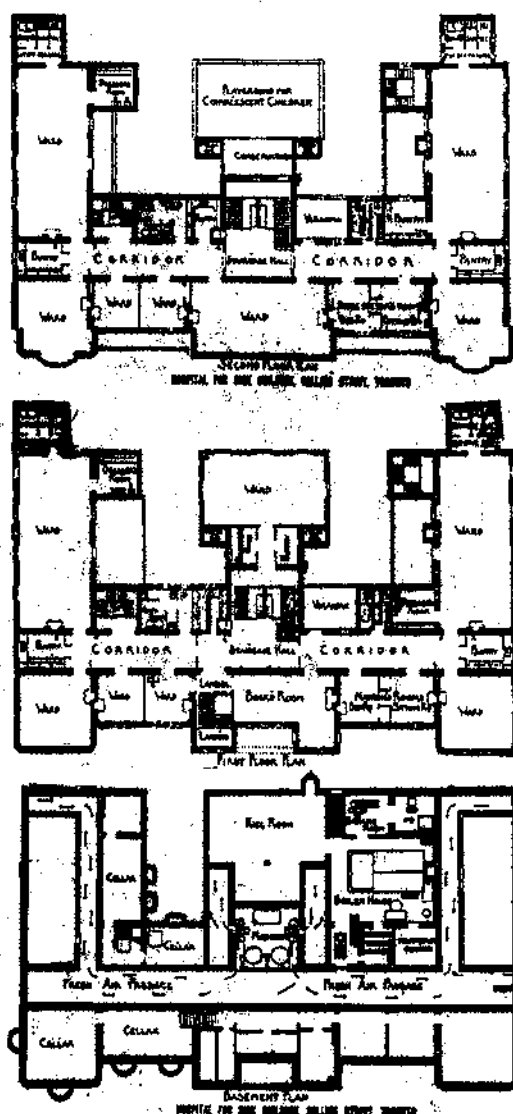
Playground for Convalescent Children

Conservatory

Ward

Ward

Corridor

Staircase Hall

Corridor

Verandah

Pantry

Pantry

Ward

Ward

Ward

Ward

Ward

Second Floor Plan

Hospital for Sick Children, College Street, Toronto

Ward

Ward

Ward

Corridor

Staircase Hall

Corridor

Verandah

Pantry

Pantry

Ward

Ward

Ward

Board Room

Nurses Rooms

Ward

First Floor Plan

Coal Room

Cellar

Cellar

Boiler House

Fresh Air Passage

Fresh Air Passage

Cellar

Cellar

Basement Plan

Hospital for Sick Children, College Street, Toronto